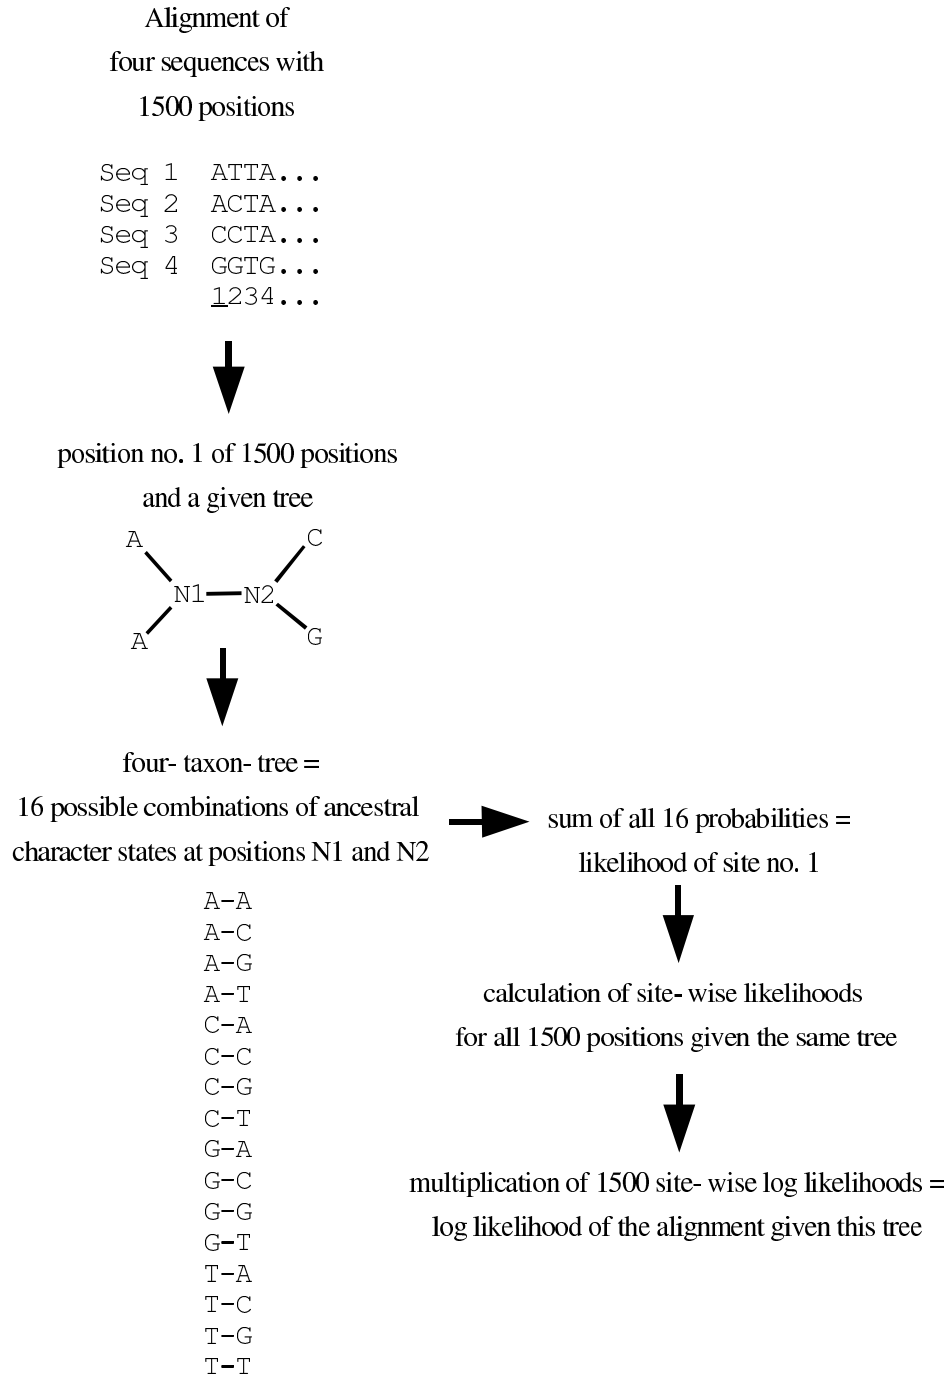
Alignment of
four sequences with
1500 positions

Seq 1 ATTA...
Seq 2 ACTA...
Seq 3 CCTA...
Seq 4 GGTG...
1234...

position no. 1 of 1500 positions
and a given tree

A
A
N1
N2
C
G

four- taxon- tree =
16 possible combinations of ancestral character states at positions N1 and N2

A-A
A-C
A-G
A-T
C-A
C-C
C-G
C-T
G-A
G-C
G-G
G-T
T-A
T-C
T-G
T-T

sum of all 16 probabilities =
likelihood of site no. 1

calculation of site- wise likelihoods
for all 1500 positions given the same tree

multiplication of 1500 site- wise log likelihoods =
log likelihood of the alignment given this tree